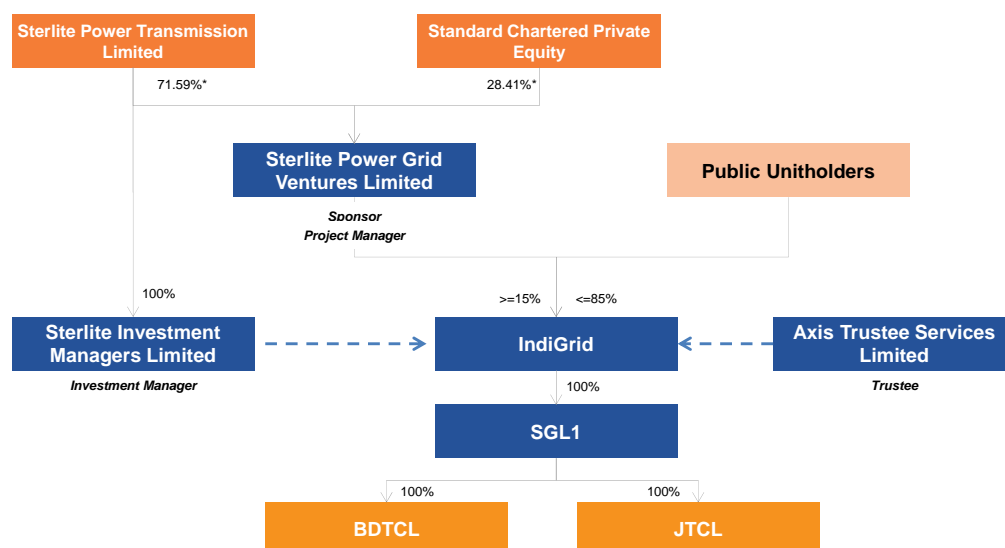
Sterlite Power Transmission Limited

Standard Chartered Private Equity

71.59%*

28.41%*

Sterlite Power Grid Ventures Limited

Sponsor
Project Manager

Public Unitholders

100%

>=15%

<=85%

Sterlite Investment Managers Limited

Investment Manager

IndiGrid

Axis Trustee Services Limited

Trustee

100%

SGL1

100%

100%

BDTCL

JTCL